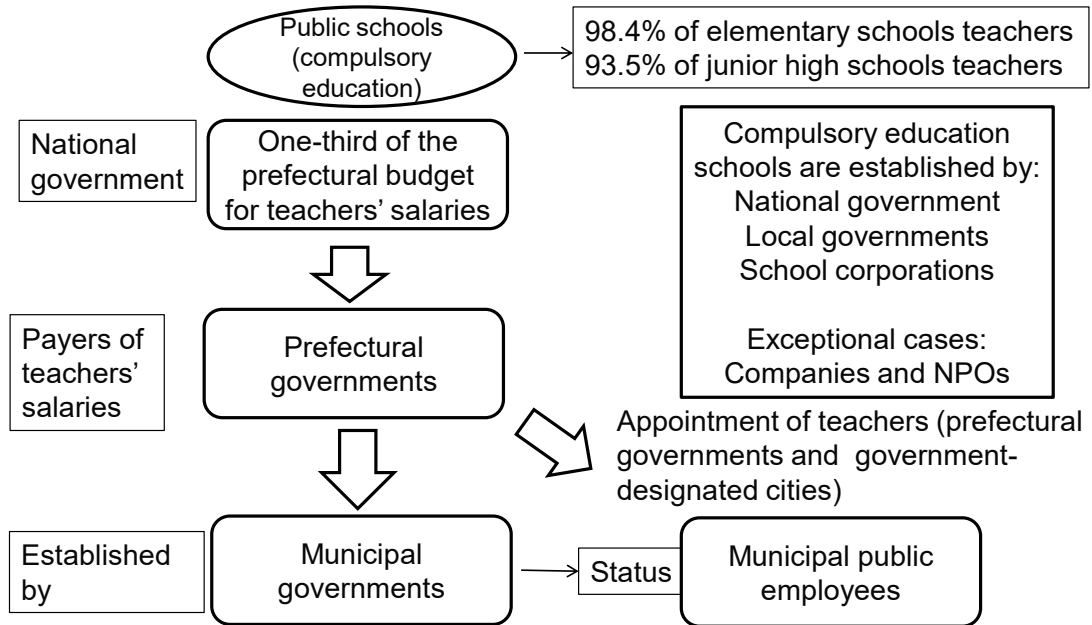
Public schools (compulsory education)

98.4% of elementary schools teachers
93.5% of junior high schools teachers

National government

One-third of the prefectural budget for teachers' salaries

Compulsory education schools are established by:
National government
Local governments
School corporations

Exceptional cases:
Companies and NPOs

Payers of teachers' salaries

Prefectural governments

Appointment of teachers (prefectural governments and government-designated cities)

Established by

Municipal governments

Status

Municipal public employees